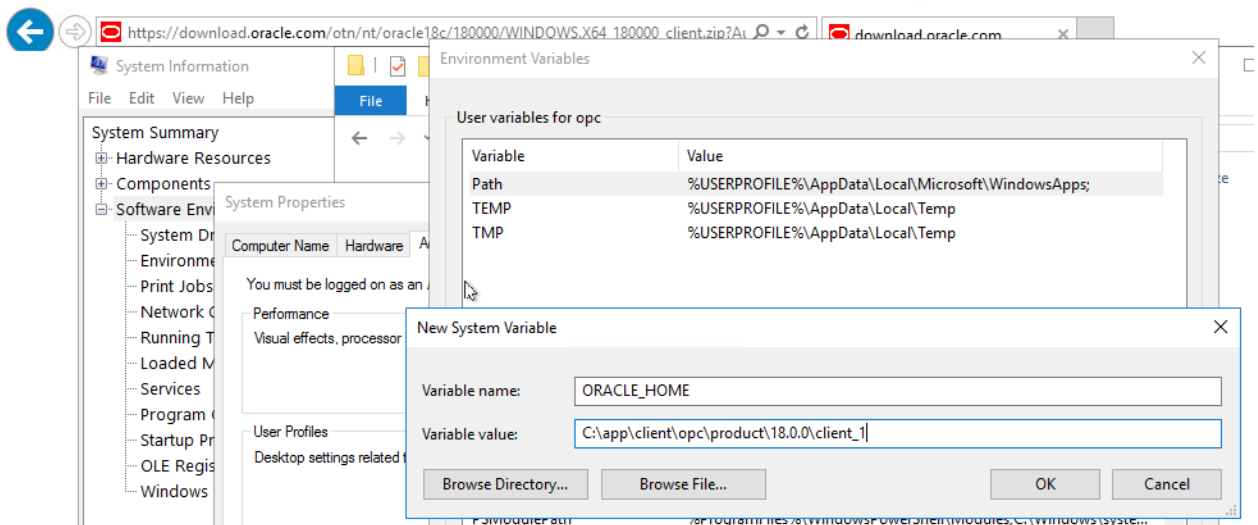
https://download.oracle.com/otn/nt/oracle18c/180000/WINDOWS.X64_180000_client.zip?A

download.oracle.com

System Information

File Edit View Help

System Summary
Hardware Resources
Components
Software Envi
System Dr
Environme
Print Jobs
Network C
Running T
Loaded M
Services
Program C
Startup Pr
OLE Regis
Windows

File

System Properties

Computer Name | Hardware | A

You must be logged on as an

Performance
Visual effects, processor

User Profiles
Desktop settings related t

Environment Variables

User variables for opc

| Variable | Value |
|---|---|
| Path | %USERPROFILE%\AppData\Local\Microsoft\WindowsApps; |
| TEMP | %USERPROFILE%\AppData\Local\Temp |
| TMP | %USERPROFILE%\AppData\Local\Temp |

New System Variable

Variable name: ORACLE_HOME

Variable value: C:\app\client\opc\product\18.0.0\client_1

Browse Directory... Browse File... OK Cancel

PSModulePath %ProgramFiles%\WindowsPowerShell\Modules;C:\Windows\syste...